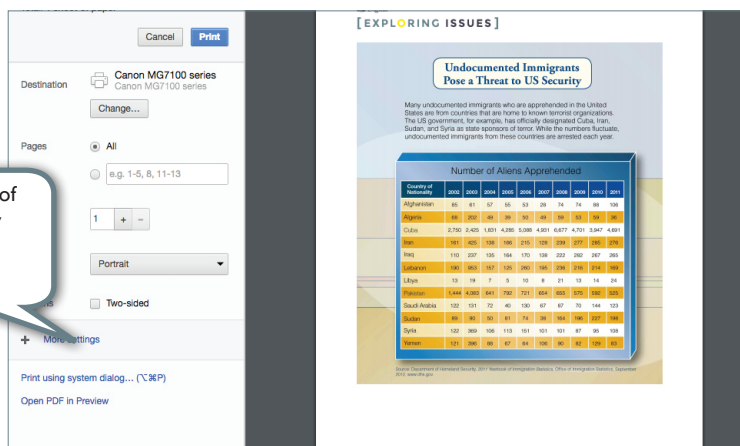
Cancel
Print

Destination
Canon MG7100 series
Canon MG7100 series
Change...

Pages
All
e.g. 1-5, 8, 11-13

of

1
+
-

Portrait

Two-sided

More settings

Print using system dialog... (⌥⌘P)
Open PDF in Preview

[EXPLORING ISSUES]

Undocumented Immigrants Pose a Threat to US Security

Many undocumented immigrants who are apprehended in the United States are from countries that are home to known terrorist organizations. The US government, for example, has officially designated Cuba, Iran, Sudan, and Syria as state sponsors of terror. While the numbers fluctuate, undocumented immigrants from these countries are arrested each year.

Number of Aliens Apprehended

| Country of Nationality | 2002 | 2003 | 2004 | 2005 | 2006 | 2007 | 2008 | 2009 | 2010 | 2011 |
|---|---|---|---|---|---|---|---|---|---|---|
| Afghanistan | 65 | 61 | 57 | 55 | 53 | 28 | 74 | 74 | 88 | 106 |
| Algeria | 68 | 202 | 49 | 39 | 50 | 49 | 59 | 53 | 59 | 36 |
| Cuba | 2,750 | 2,425 | 1,831 | 4,285 | 5,086 | 4,931 | 6,677 | 4,701 | 3,947 | 4,691 |
| Iran | 161 | 425 | 138 | 166 | 215 | 129 | 239 | 277 | 285 | 276 |
| Iraq | 110 | 237 | 135 | 164 | 170 | 138 | 222 | 292 | 267 | 265 |
| Lebanon | 190 | 953 | 157 | 125 | 260 | 190 | 236 | 216 | 214 | 189 |
| Libya | 13 | 19 | 7 | 5 | 10 | 8 | 21 | 13 | 14 | 24 |
| Pakistan | 1,444 | 4,063 | 641 | 792 | 721 | 654 | 655 | 575 | 590 | 525 |
| Saudi Arabia | 122 | 131 | 72 | 40 | 100 | 67 | 67 | 70 | 144 | 123 |
| Sudan | 89 | 91 | 50 | 61 | 74 | 39 | 164 | 196 | 227 | 188 |
| Syria | 122 | 369 | 106 | 113 | 151 | 101 | 101 | 87 | 95 | 108 |
| Yemen | 121 | 396 | 88 | 67 | 64 | 106 | 80 | 82 | 129 | 83 |

Source: Department of Homeland Security, 2011 Yearbook of Immigration Statistics, Office of Immigration Statistics, September 2012. www.dhs.gov.